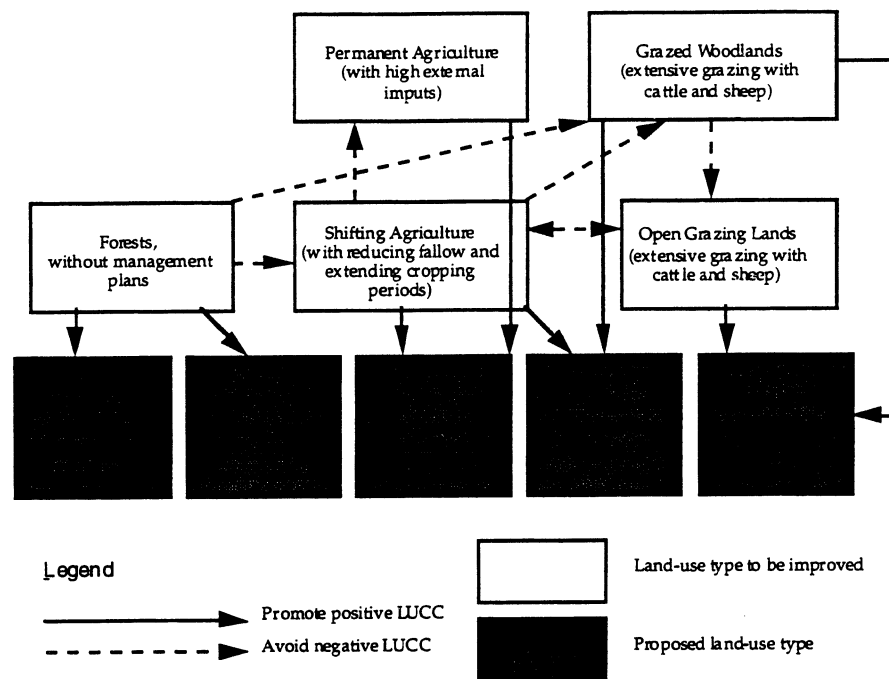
Permanent Agriculture (with high external imputs)

Grazed Woodlands (extensive grazing with cattle and sheep)

Forests, without management plans

Shifting Agriculture (with reducing fallow and extending cropping periods)

Open Grazing Lands (extensive grazing with cattle and sheep)

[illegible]

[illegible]

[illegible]

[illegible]

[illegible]

Legend

Promote positive LUCC

Avoid negative LUCC

Land-use type to be improved

Proposed land-use type